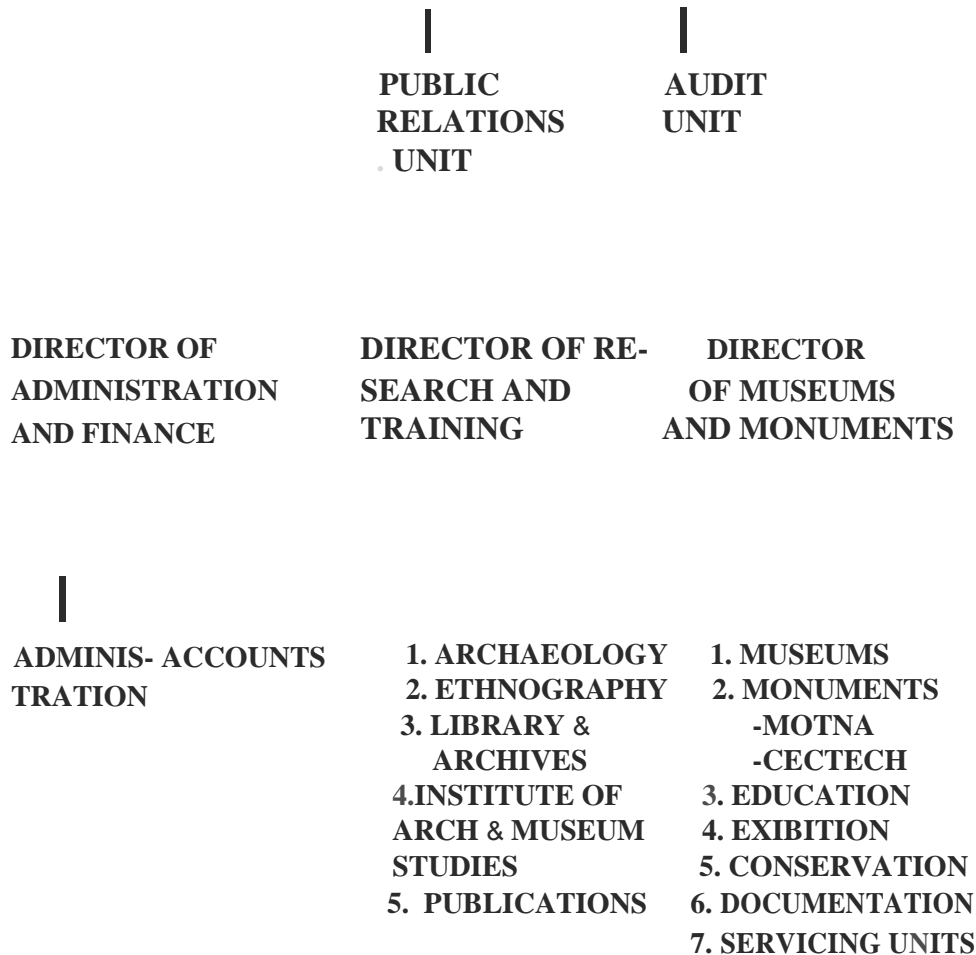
PUBLIC RELATIONS UNIT

AUDIT UNIT

DIRECTOR OF ADMINISTRATION AND FINANCE

DIRECTOR OF RESEARCH AND TRAINING

DIRECTOR OF MUSEUMS AND MONUMENTS

ADMINISTRATION

ACCOUNTS

1. ARCHAEOLOGY
2. ETHNOGRAPHY
3. LIBRARY & ARCHIVES
4.INSTITUTE OF ARCH & MUSEUM STUDIES
5. PUBLICATIONS

1. MUSEUMS
2. MONUMENTS
-MOTNA
-CECTECH
3. EDUCATION
4. EXIBITION
5. CONSERVATION
6. DOCUMENTATION
7. SERVICING UNITS